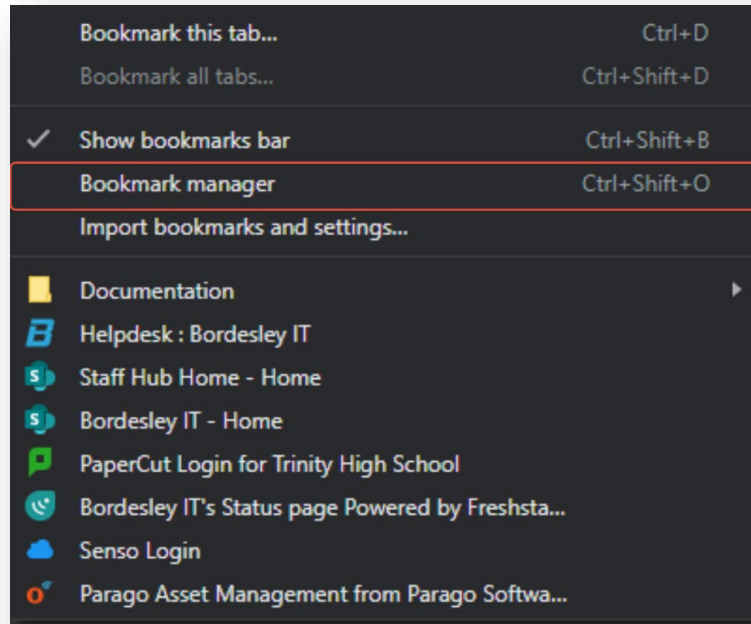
Bookmark this tab... Ctrl+D
Bookmark all tabs... Ctrl+Shift+D

Show bookmarks bar Ctrl+Shift+B
Bookmark manager Ctrl+Shift+O
Import bookmarks and settings...

Documentation
Helpdesk : Bordesley IT
Staff Hub Home - Home
Bordesley IT - Home
PaperCut Login for Trinity High School
Bordesley IT's Status page Powered by Freshsta...
Senso Login
Parago Asset Management from Parago Softwa...